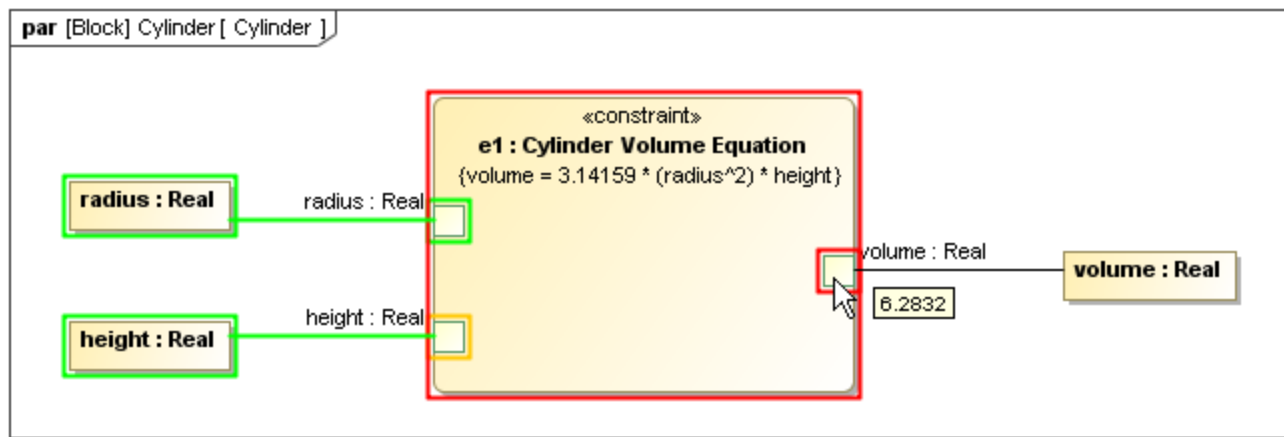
par [Block] Cylinder [ Cylinder ]

«constraint»
e1 : Cylinder Volume Equation
{volume = 3.14159 * (radius^2) * height}

radius : Real

radius : Real

height : Real

height : Real

volume : Real

6.2832

volume : Real